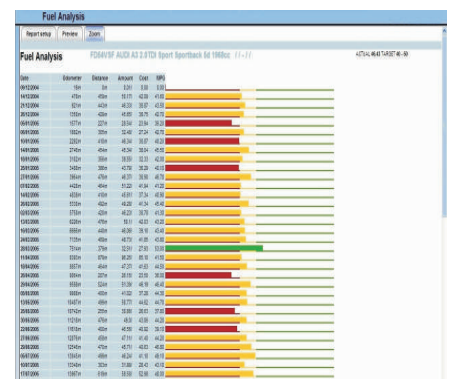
Fuel Analysis

Report setup | Preview | Zoom

Fuel Analysis

FD56VSF AUDI A3 2.0TDI Sport Sportback 5d 1968cc

ACTUAL 46.63 TARGET 46 - 50

| Date | Odometer | Distance | Amount | Cost | MPG |
|---|---|---|---|---|---|
| 09/12/2004 | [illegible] | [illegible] | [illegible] | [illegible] | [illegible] |
| 14/12/2004 | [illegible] | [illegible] | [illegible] | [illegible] | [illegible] |
| 21/12/2004 | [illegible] | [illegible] | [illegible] | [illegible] | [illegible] |
| 29/12/2004 | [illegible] | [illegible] | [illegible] | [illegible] | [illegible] |
| 05/01/2005 | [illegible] | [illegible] | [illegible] | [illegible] | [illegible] |
| 09/01/2005 | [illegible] | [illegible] | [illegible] | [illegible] | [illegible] |
| 10/01/2005 | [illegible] | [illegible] | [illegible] | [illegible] | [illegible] |
| 16/01/2005 | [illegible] | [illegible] | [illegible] | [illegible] | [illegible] |
| 14/01/2005 | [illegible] | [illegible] | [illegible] | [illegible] | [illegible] |
| 19/01/2005 | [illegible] | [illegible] | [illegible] | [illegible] | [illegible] |
| 20/01/2005 | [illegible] | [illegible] | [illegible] | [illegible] | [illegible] |
| 27/01/2005 | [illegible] | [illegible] | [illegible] | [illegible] | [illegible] |
| 07/02/2005 | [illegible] | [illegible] | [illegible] | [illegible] | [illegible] |
| 14/02/2005 | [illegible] | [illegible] | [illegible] | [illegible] | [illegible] |
| 20/02/2005 | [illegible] | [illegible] | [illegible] | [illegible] | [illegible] |
| 02/03/2005 | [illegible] | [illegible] | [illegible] | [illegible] | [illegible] |
| 13/03/2005 | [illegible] | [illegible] | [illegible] | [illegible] | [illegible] |
| 16/03/2005 | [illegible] | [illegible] | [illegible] | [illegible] | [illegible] |
| 24/03/2005 | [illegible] | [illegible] | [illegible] | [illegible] | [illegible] |
| 28/03/2005 | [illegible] | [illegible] | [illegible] | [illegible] | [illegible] |
| 11/04/2005 | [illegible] | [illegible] | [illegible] | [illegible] | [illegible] |
| 19/04/2005 | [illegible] | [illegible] | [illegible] | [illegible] | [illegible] |
| 25/04/2005 | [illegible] | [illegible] | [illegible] | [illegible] | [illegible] |
| 29/04/2005 | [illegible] | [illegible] | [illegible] | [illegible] | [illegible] |
| 05/05/2005 | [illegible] | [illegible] | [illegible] | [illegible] | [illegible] |
| 10/05/2005 | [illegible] | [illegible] | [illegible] | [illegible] | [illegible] |
| 13/05/2005 | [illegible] | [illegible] | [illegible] | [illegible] | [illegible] |
| 20/05/2005 | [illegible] | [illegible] | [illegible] | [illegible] | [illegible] |
| 30/05/2005 | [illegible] | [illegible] | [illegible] | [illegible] | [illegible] |
| 22/06/2005 | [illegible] | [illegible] | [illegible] | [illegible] | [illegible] |
| 27/06/2005 | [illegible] | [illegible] | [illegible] | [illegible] | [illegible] |
| 29/06/2005 | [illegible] | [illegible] | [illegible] | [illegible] | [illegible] |
| 05/07/2005 | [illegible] | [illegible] | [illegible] | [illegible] | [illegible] |
| 10/07/2005 | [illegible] | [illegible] | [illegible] | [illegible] | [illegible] |
| 17/07/2005 | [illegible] | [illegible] | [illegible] | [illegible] | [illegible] |